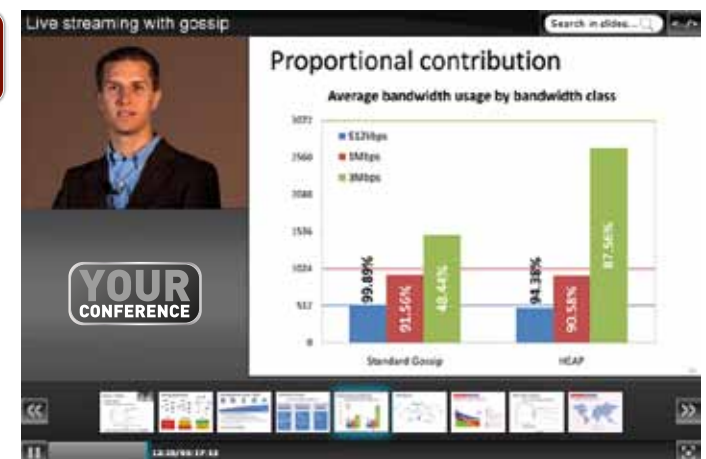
Live streaming with gossip

Search in slides...

YOUR CONFERENCE

Proportional contribution

Average bandwidth usage by bandwidth class

3072

2560

2048

1536

1024

512

0

512kbps

1Mbps

3Mbps

99.89%

91.56%

48.44%

94.38%

90.58%

87.56%

Standard Gossip

HEAP

<<

>>

12:28/00:17:14